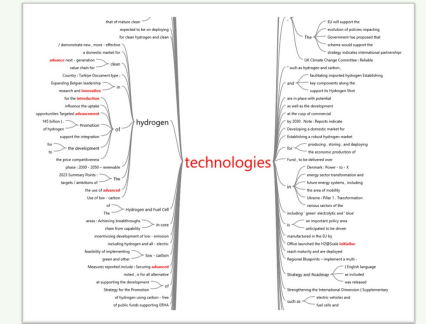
that of mature clean
expected to be on deploying
for clean hydrogen and clean
/ demonstrate new , more - effective
a domestic market for
advance next - generation
clean
value chain for
Country - Turkiye Document type -
Expanding Belgian leadership
in
research and innovation
for the introduction
influence the uptake
opportunities Targeted advancement
HS 6 (from )
Promotion
of hydrogen
of
support the integration
So
the development
to
the price competitiveness
phase : 2020 - 2050 -- renewable
2023 Summary Points -
The
targets / ambitions of
the use of advanced
Use of low - carbon
of The
Hydrogen and Fuel Cell
areas : Achieving breakthroughs
in core
chain from capability
incentivising development of low - emission
including hydrogen and all - electric
feasibility of implementing
green and other
low - carbon
Measures reported include : Securing advanced
noted , is for all alternative
at supporting the development
of
Strategy for the Promotion
of hydrogen using carbon - free
of public funds supporting ERHA
hydrogen
technologies
EU will support the
evolution of policies impacting
The
Government has proposed that
scheme would support the
strategy includes international partnerships
UK Climate Change Committee : Reliable
such as hydrogen and carbon
facilitating imported hydrogen Establishing
and
key components along the
support its Hydrogen Strat
are in place with potential
as well as the development
at the cusp of commercial
by 2030 . Note : Reports indicate
Developing a domestic market for
Establishing a robust hydrogen market
producing , storing , and deploying
for
the economic production of
Fund , to be delivered over
Denmark ; Power - to - X ;
energy sector transformation and
in
future energy systems , including
the area of mobility
Ukraine - Pillar 1 - Transformation
various sectors of the
including ' green' electrolytic and ' blue'
an important policy area
in
anticipated to be driven
manufactured in the EU by
Office launched the H2@Scale initiative
most maturity and are deployed
Regional Blueprints -- implement a multi -
( English language
Strategy and Roadmap
as included
was released
Strengthening the International Dimension ( Supplementary
such as
electric vehicles and
fuel cells and